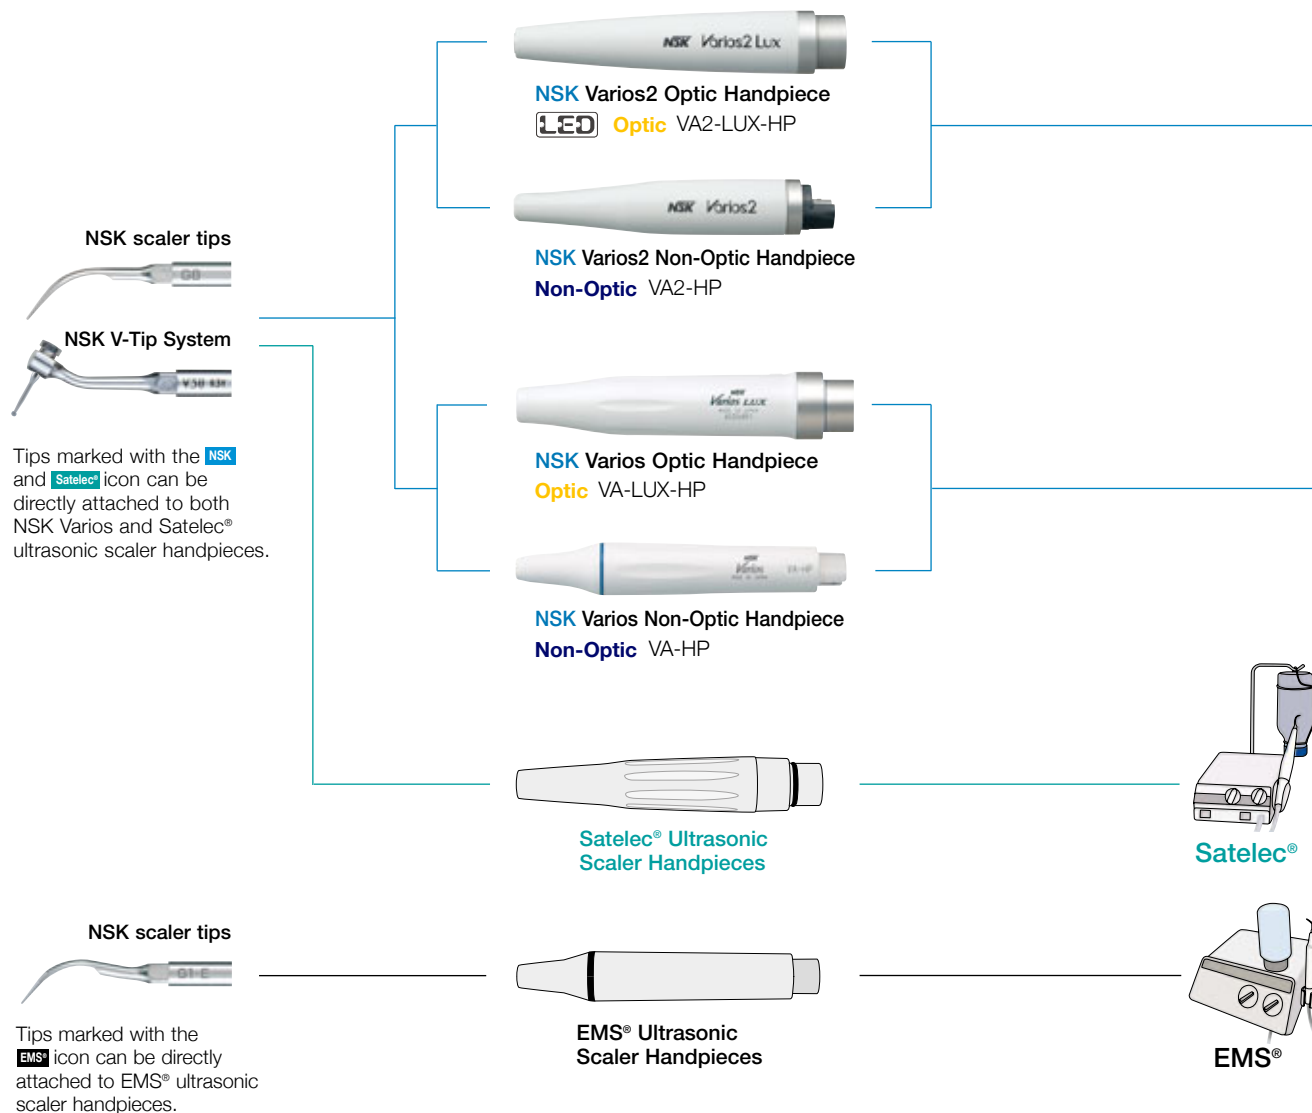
NSK Varios2 Lux

NSK Varios2 Optic Handpiece
LED Optic VA2-LUX-HP

NSK Varios2

NSK Varios2 Non-Optic Handpiece
Non-Optic VA2-HP

NSK scaler tips

G8

NSK V-Tip System

V38

Tips marked with the NSK and Satelec® icon can be directly attached to both NSK Varios and Satelec® ultrasonic scaler handpieces.

Varios LUX

NSK Varios Optic Handpiece
Optic VA-LUX-HP

Varios

NSK Varios Non-Optic Handpiece
Non-Optic VA-HP

Satelec® Ultrasonic Scaler Handpieces

Satelec®

NSK scaler tips

G1-E

Tips marked with the EMS® icon can be directly attached to EMS® ultrasonic scaler handpieces.

EMS® Ultrasonic Scaler Handpieces

EMS®